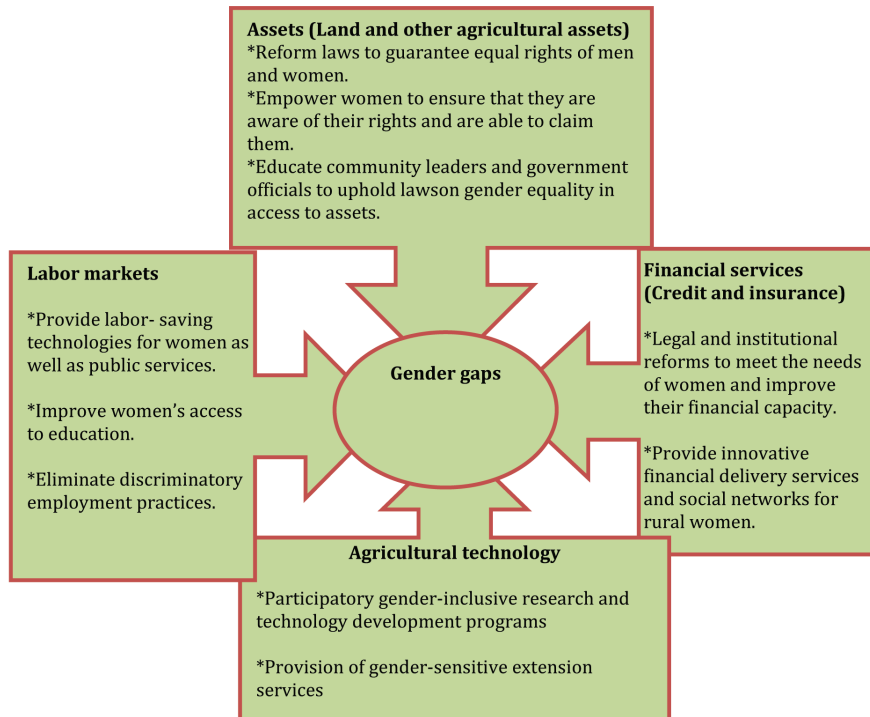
Assets (Land and other agricultural assets)
*Reform laws to guarantee equal rights of men and women.
*Empower women to ensure that they are aware of their rights and are able to claim them.
*Educate community leaders and government officials to uphold lawson gender equality in access to assets.

Labor markets

*Provide labor- saving technologies for women as well as public services.

*Improve women's access to education.

*Eliminate discriminatory employment practices.

Gender gaps

Financial services (Credit and insurance)

*Legal and institutional reforms to meet the needs of women and improve their financial capacity.

*Provide innovative financial delivery services and social networks for rural women.

Agricultural technology

*Participatory gender-inclusive research and technology development programs

*Provision of gender-sensitive extension services